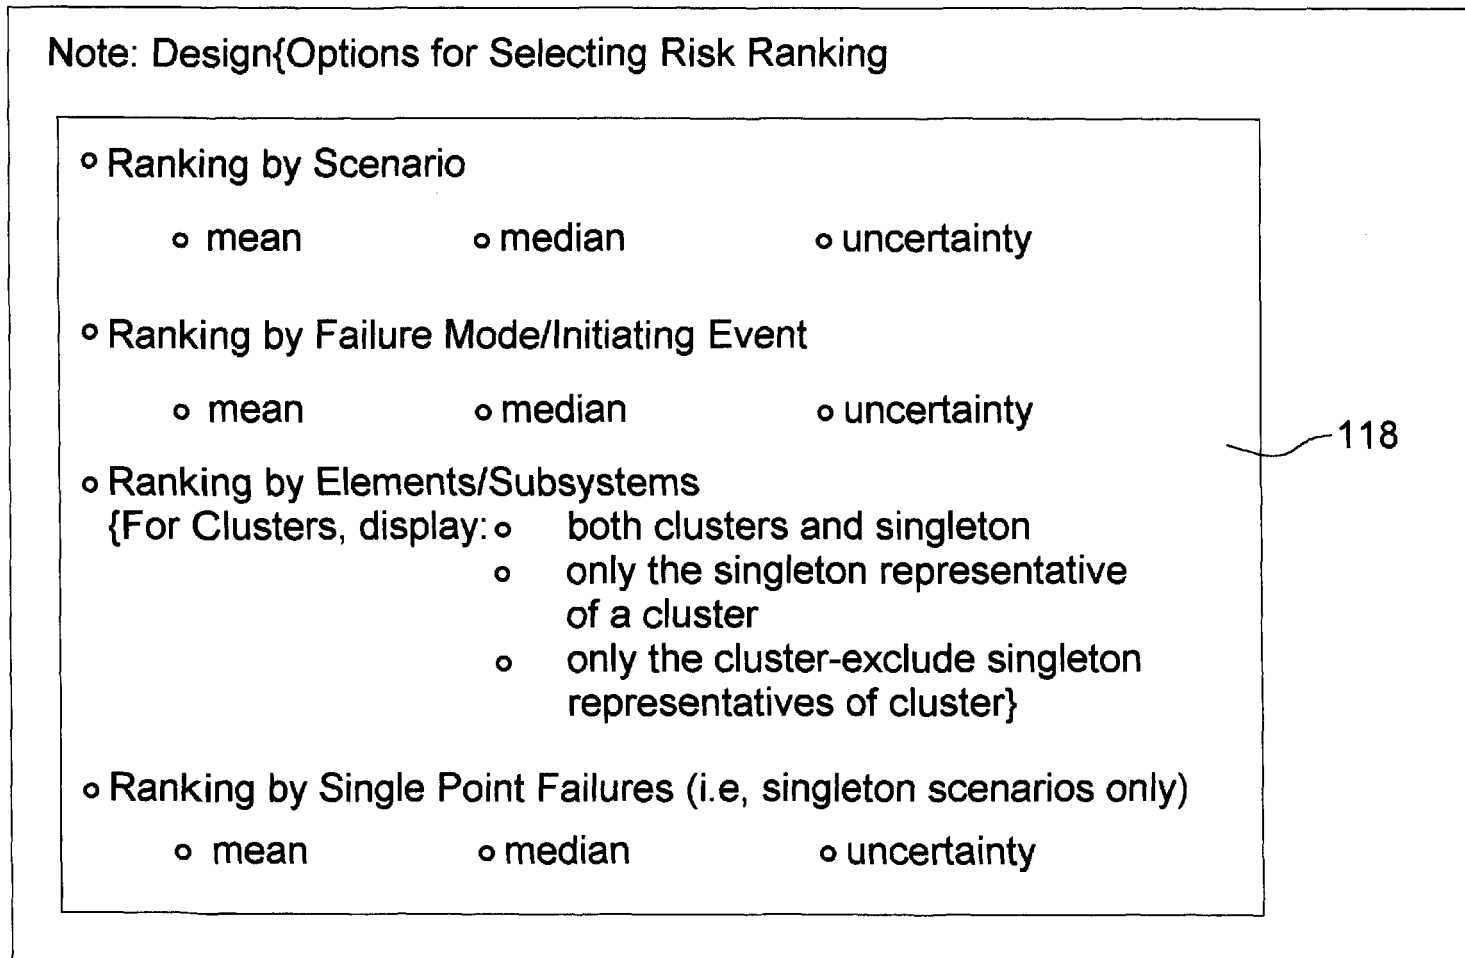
Note: Design{Options for Selecting Risk Ranking

o Ranking by Scenario

o mean o median o uncertainty

o Ranking by Failure Mode/Initiating Event

o mean o median o uncertainty

o Ranking by Elements/Subsystems
{For Clusters, display: o both clusters and singleton
o only the singleton representative of a cluster
o only the cluster-exclude singleton representatives of cluster}

o Ranking by Single Point Failures (i.e, singleton scenarios only)

o mean o median o uncertainty

118